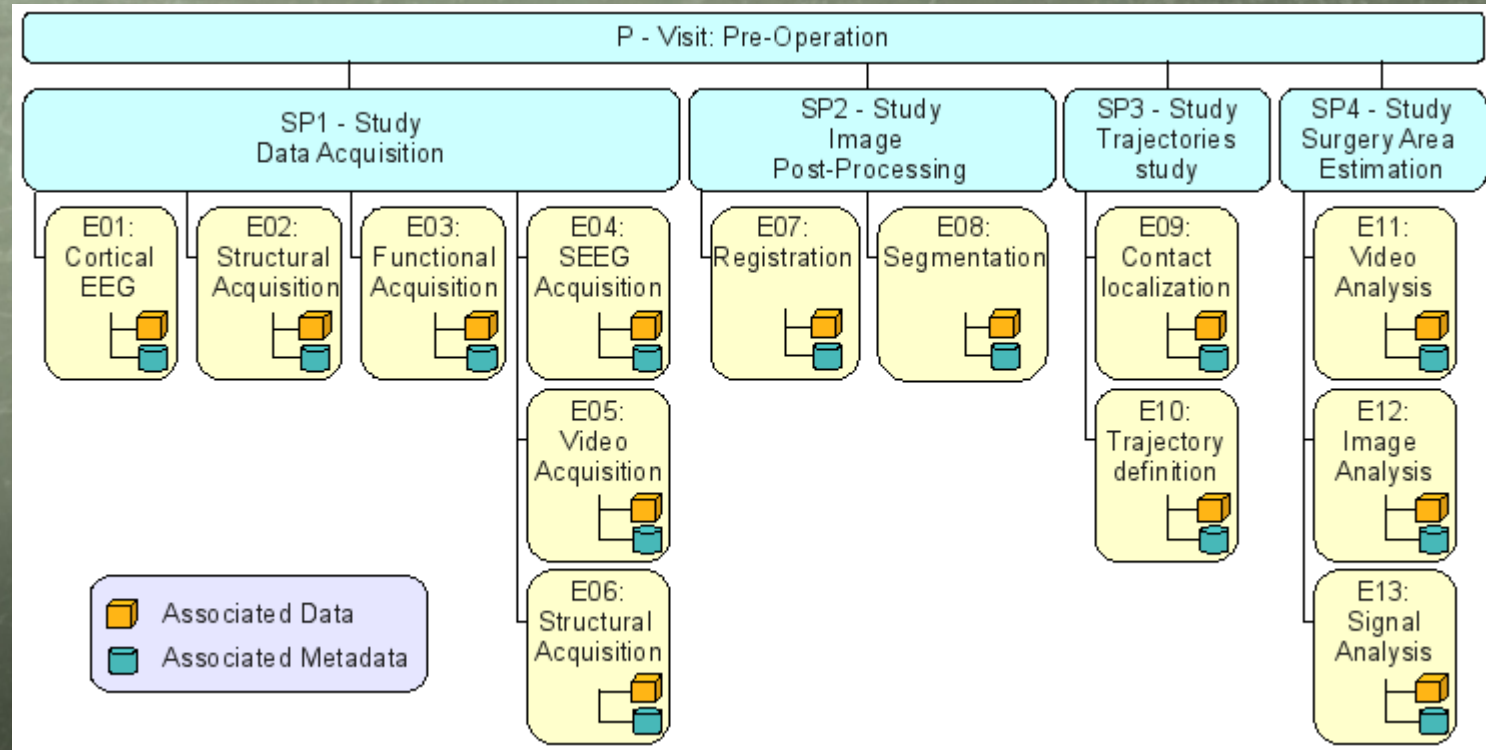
P - Visit: Pre-Operation

SP1 - Study
Data Acquisition

E01:
Cortical
EEG

E02:
Structural
Acquisition

E03:
Functional
Acquisition

E04:
SEEG
Acquisition

E05:
Video
Acquisition

E06:
Structural
Acquisition

SP2 - Study
Image
Post-Processing

E07:
Registration

E08:
Segmentation

SP3 - Study
Trajectories
study

E09:
Contact
localization

E10:
Trajectory
definition

SP4 - Study
Surgery Area
Estimation

E11:
Video
Analysis

E12:
Image
Analysis

E13:
Signal
Analysis

Associated Data
Associated Metadata